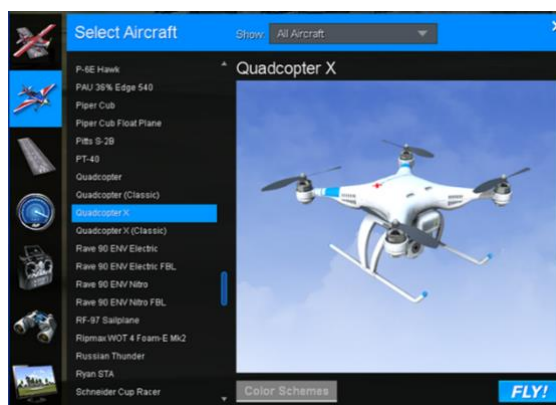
Select Aircraft

Show: All Aircraft

P-6E Hawk
PAU 36% Edge 540
Piper Cub
Piper Cub Float Plane
Pitts S-2B
PT-40
Quadcopter
Quadcopter (Classic)
Quadcopter X
Quadcopter X (Classic)
Rave 90 ENV Electric
Rave 90 ENV Electric FBL
Rave 90 ENV Nitro
Rave 90 ENV Nitro FBL
RF-97 Sailplane
Ripmax WOT 4 Foam-E Mk2
Russian Thunder
Ryan STA
Schneider Cup Racer

Quadcopter X

Color Schemes

FLY!